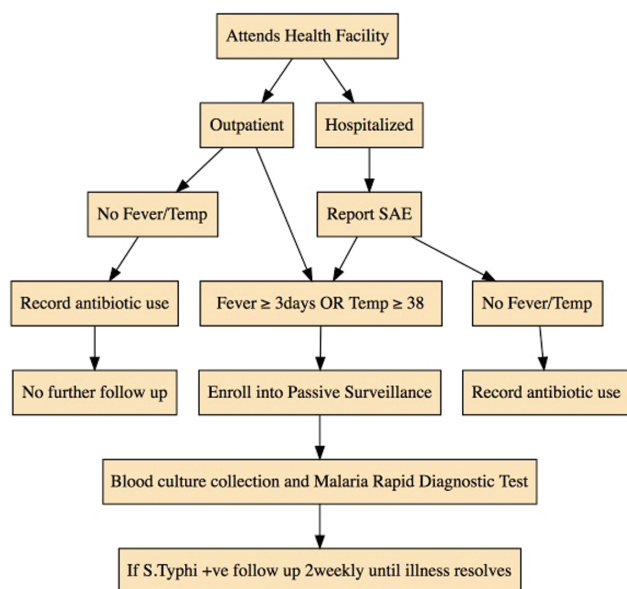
Attends Health Facility

Outpatient

Hospitalized

No Fever/Temp

Report SAE

Record antibiotic use

Fever ≥ 3days OR Temp ≥ 38

No Fever/Temp

No further follow up

Enroll into Passive Surveillance

Record antibiotic use

Blood culture collection and Malaria Rapid Diagnostic Test

If S.Typhi +ve follow up 2weekly until illness resolves